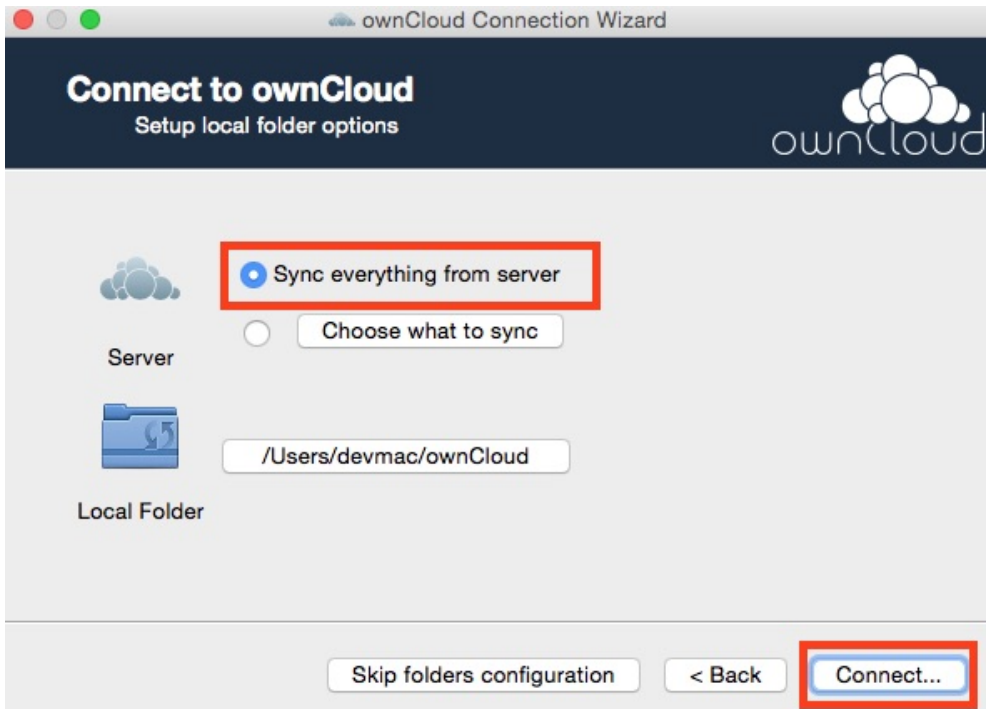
ownCloud Connection Wizard

Connect to ownCloud
Setup local folder options

ownCloud

Sync everything from server

Choose what to sync

Server

/Users/devmac/ownCloud

Local Folder

Skip folders configuration

< Back

Connect...